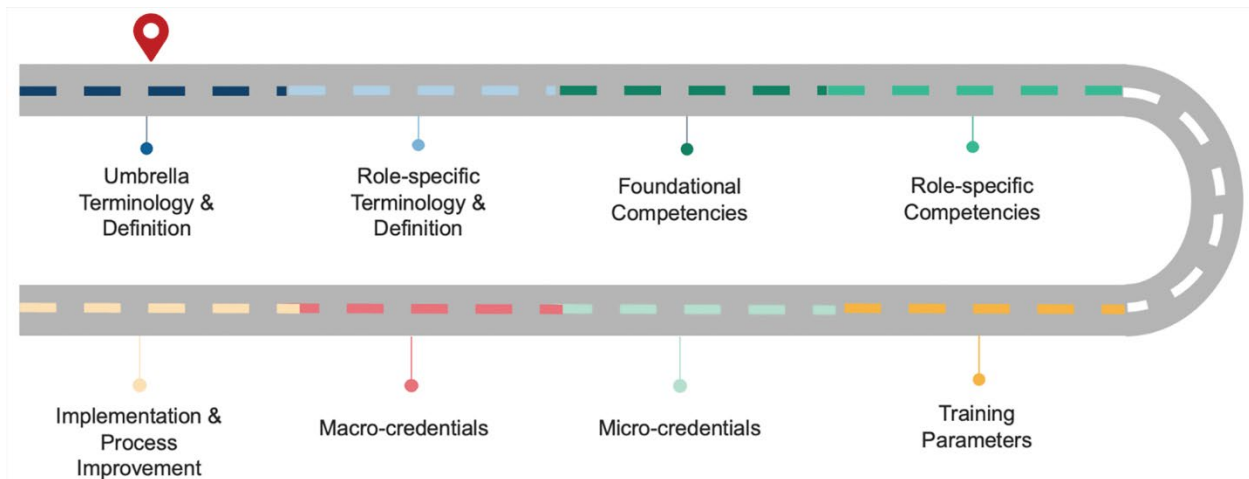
Umbrella Terminology & Definition

Role-specific Terminology & Definition

Foundational Competencies

Role-specific Competencies

Implementation & Process Improvement

Macro-credentials

Micro-credentials

Training Parameters